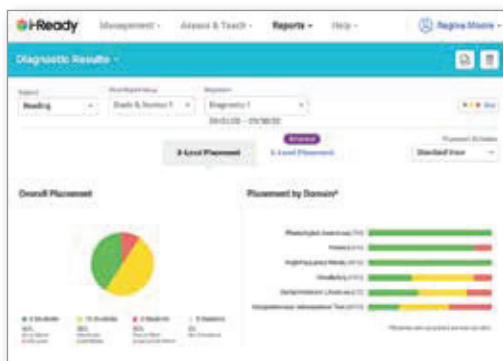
i-Ready Management Assess & Teach Reports Help Regina Moore

Diagnostic Results

Subject
Reading

Diagnostic
Diagnostic 1

3-Level Placement

Enhanced
5-Level Placement

Placement Schedule
Standard View

Overall Placement

Placement by Domain*

Phonological Awareness
Phonics
High-Frequency Words
Vocabulary
Comprehension: Literature
Comprehension: Informational Text